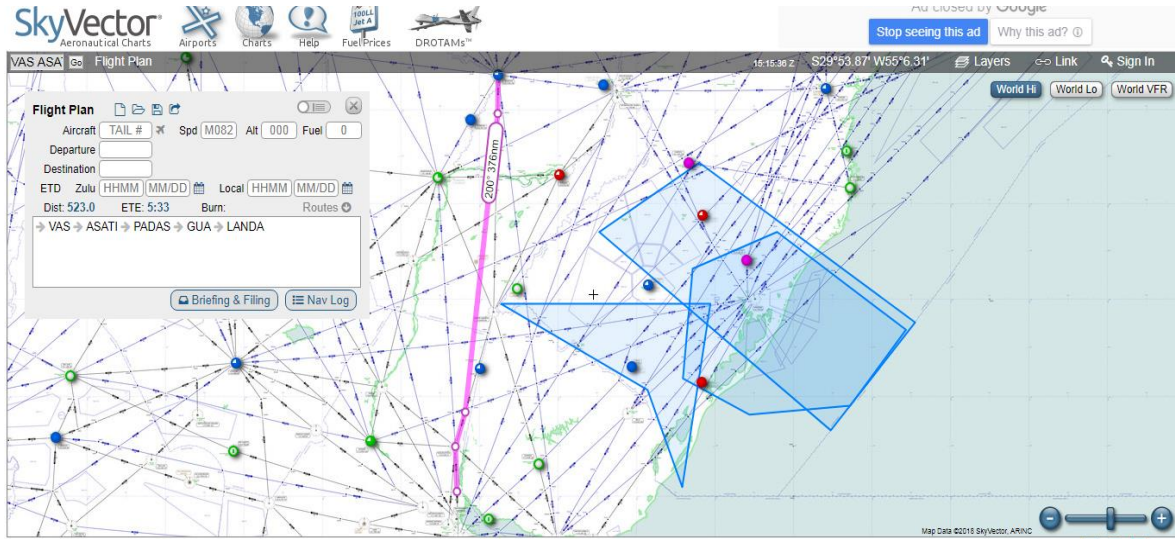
SkyVector Aeronautical Charts

Airports Charts Help 100LL Jet A Fuel Prices DROTAMs™

Ad closed by Google

Stop seeing this ad Why this ad?

VAS ASA Go Flight Plan

15:15:36 Z S29°53.87' W55°6.31' Layers Link Sign In

World Hi World Lo World VFR

Flight Plan

Aircraft TAIL # Spd M082 Alt 000 Fuel 0

Departure

Destination

ETD Zulu HHMM MM/DD Local HHMM MM/DD

Dist: 523.0 ETE: 5:33 Burn: Routes

→ VAS → ASATI → PADAS → GUA → LANDA

Briefing & Filing Nav Log

200° 376nm

Map Data ©2018 SkyVector, ARINC